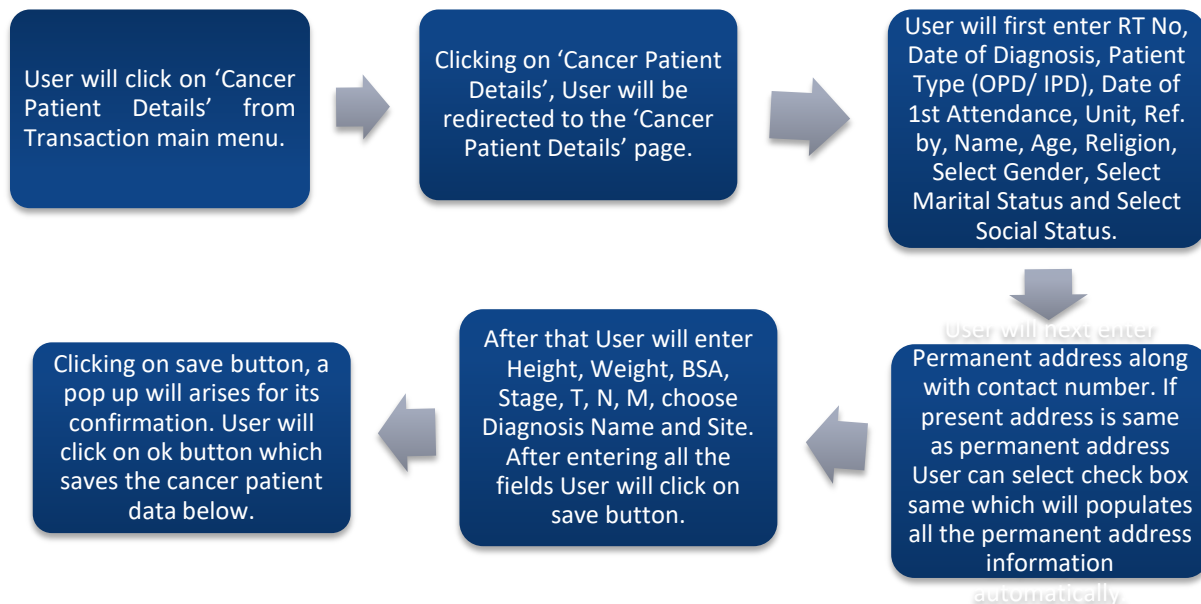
User will click on ‘Cancer Patient Details’ from Transaction main menu.

Clicking on ‘Cancer Patient Details’, User will be redirected to the ‘Cancer Patient Details’ page.

User will first enter RT No, Date of Diagnosis, Patient Type (OPD/ IPD), Date of 1st Attendance, Unit, Ref. by, Name, Age, Religion, Select Gender, Select Marital Status and Select Social Status.

User will next enter Permanent address along with contact number. If present address is same as permanent address User can select check box same which will populates all the permanent address information automatically.

After that User will enter Height, Weight, BSA, Stage, T, N, M, choose Diagnosis Name and Site. After entering all the fields User will click on save button.

Clicking on save button, a pop up will arises for its confirmation. User will click on ok button which saves the cancer patient data below.